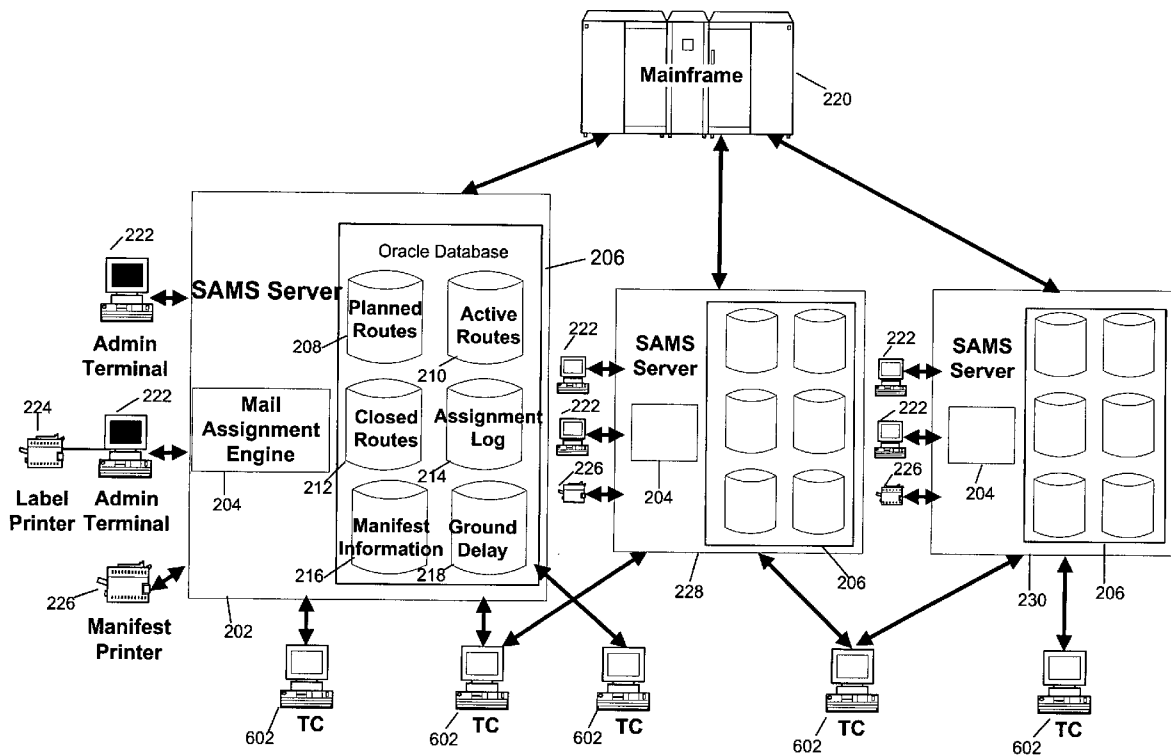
Mainframe
220

222
Admin Terminal

SAMS Server
Oracle Database
206
Planned Routes
208
Active Routes
210
Closed Routes
212
Assignment Log
214
Manifest Information
216
Ground Delay
218

224
222
Label Printer
Admin Terminal
Mail Assignment Engine
204
226
Manifest Printer
202

222
222
226
SAMS Server
204
228
206

222
222
226
SAMS Server
204
230
206

602 TC
602 TC
602 TC
602 TC
602 TC